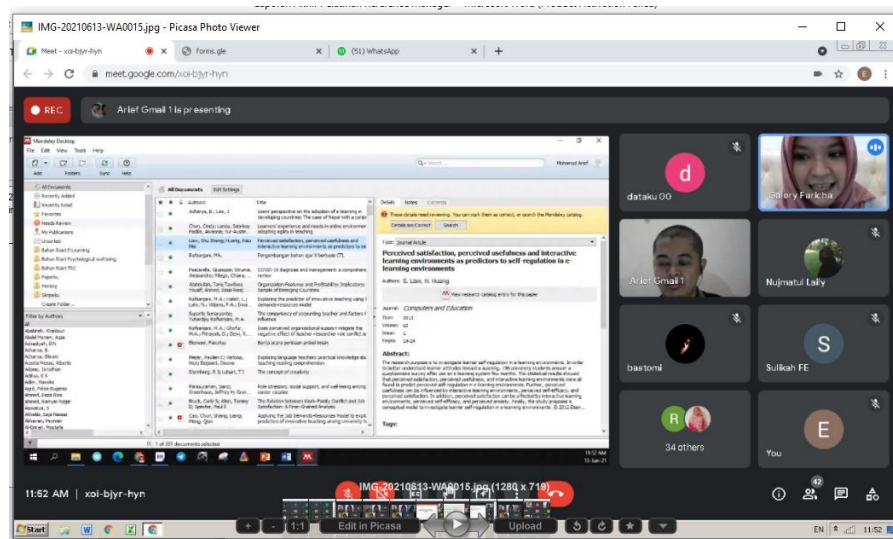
IMG-20210613-WA0015.jpg - Picasa Photo Viewer

Meet - xoi-bjyr-hyn
Forms.gle
(51) WhatsApp

meet.google.com/xoi-bjyr-hyn

REC
Arief Gmail 1 is presenting

Mendeley Desktop
File Edit View Tools Help
All Documents
Edit Settings
Authors
Title
Details Notes Contents
Type: Journal Article
Perceived satisfaction, perceived usefulness and interactive learning environments as predictors to self regulation in e-learning environments
Authors: S. Liaw, H. Huang
Journal: Computers and Education
Abstract:
Tags:

dataku 00
Galery Faricha
Arief Gmail 1
Nujmatul Laily
bastomi
Sulikah FE
34 others
You

11:52 AM | xoi-bjyr-hyn

IMG-20210613-WA0015.jpg (1280 x 719)

1:1
Edit in Picasa
Upload

Start
EN
11:52